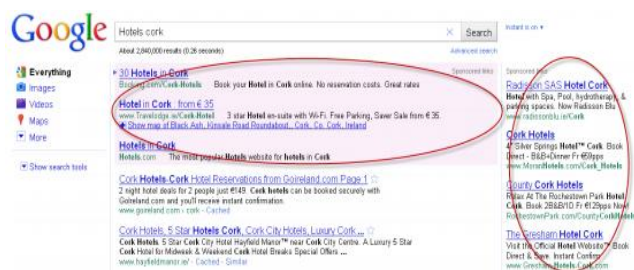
Google

Hotels cork

Search

Instant is on ▾

About 2,840,000 results (0.26 seconds)

Advanced search

Everything
Images
Videos
Maps
More

Show search tools

Sponsored links

30 Hotels in Cork
Booking.com/Cork-Hotels Book your Hotel in Cork online. No reservation costs. Great rates

Hotel in Cork from € 35
www.Travelodge.ie/Cork-Hotel 3 star Hotel en-suite with Wi-Fi. Free Parking, Saver Sale from € 35.
Show map of Black Ash, Kinsale Road Roundabout, Cork, Co. Cork, Ireland

Hotels in Cork
Hotels.com The most popular Hotels website for hotels in Cork

Cork Hotels Cork Hotel Reservations from Goireland.com Page 1
2 night hotel deals for 2 people just €149. Cork hotels can be booked securely with Goireland.com and you'll receive instant confirmation.
www.goireland.com › cork - Cached

Cork Hotels, 5 Star Hotels Cork, Cork City Hotels, Luxury Cork ...
Cork Hotels. 5 Star Cork City Hotel Hayfield Manor™ near Cork City Centre. A Luxury 5 Star Cork Hotel for Midweek & Weekend Cork Hotel Breaks Special Offers ...
www.hayfieldmanor.ie/ - Cached - Similar

Sponsored links

Radisson SAS Hotel Cork
Hotel with Spa, Pool, hydrotherapy & parking spaces. New Radisson Blu
www.radissonblu.ie/Cork

Cork Hotels
4* Silver Springs Hotel™ Cork. Book Direct - B&B+Dinner Fr €59pps
www.MoranHotels.com/Cork_Hotels

County Cork Hotels
Relax At The Rochestown Park Hotel Cork. Book 2B&B/1D Fr €129pps Now!
RochestownPark.com/CountyCorkHotels

The Gresham Hotel Cork
Visit the Official Hotel Website™ Book Direct & Save. Instant Confirm
www.GreshamHotels.com/Cork